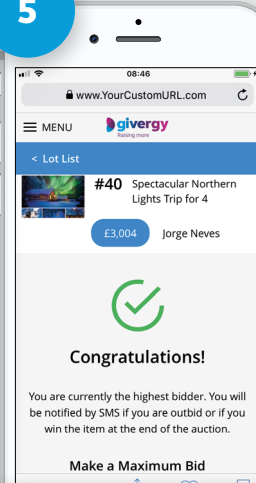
5

08:46

www.YourCustomURL.com

MENU

givergy
Raising more

< Lot List

#40 Spectacular Northern Lights Trip for 4

£3,004

Jorge Neves

Congratulations!

You are currently the highest bidder. You will be notified by SMS if you are outbid or if you win the item at the end of the auction.

Make a Maximum Bid